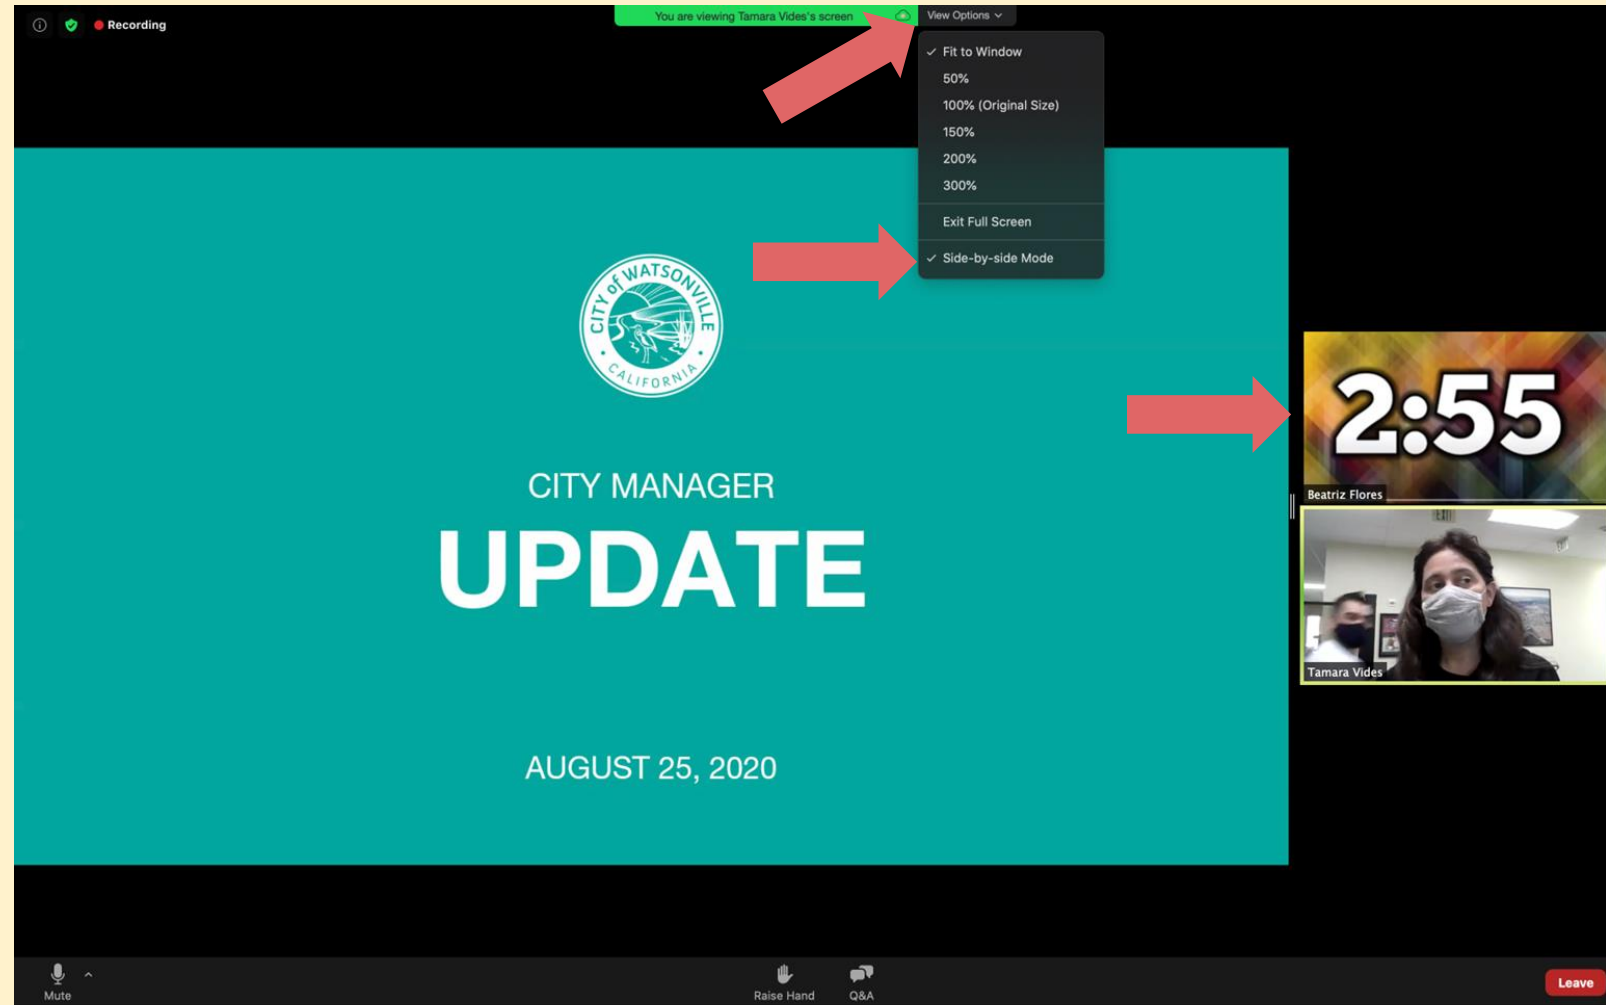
Recording

You are viewing Tamara Vides's screen

View Options

Fit to Window
50%
100% (Original Size)
150%
200%
300%
Exit Full Screen
Side-by-side Mode

CITY of WATSONVILLE CALIFORNIA

CITY MANAGER
UPDATE

AUGUST 25, 2020

2:55
Beatriz Flores

Tamara Vides

Mute

Raise Hand

Q&A

Leave